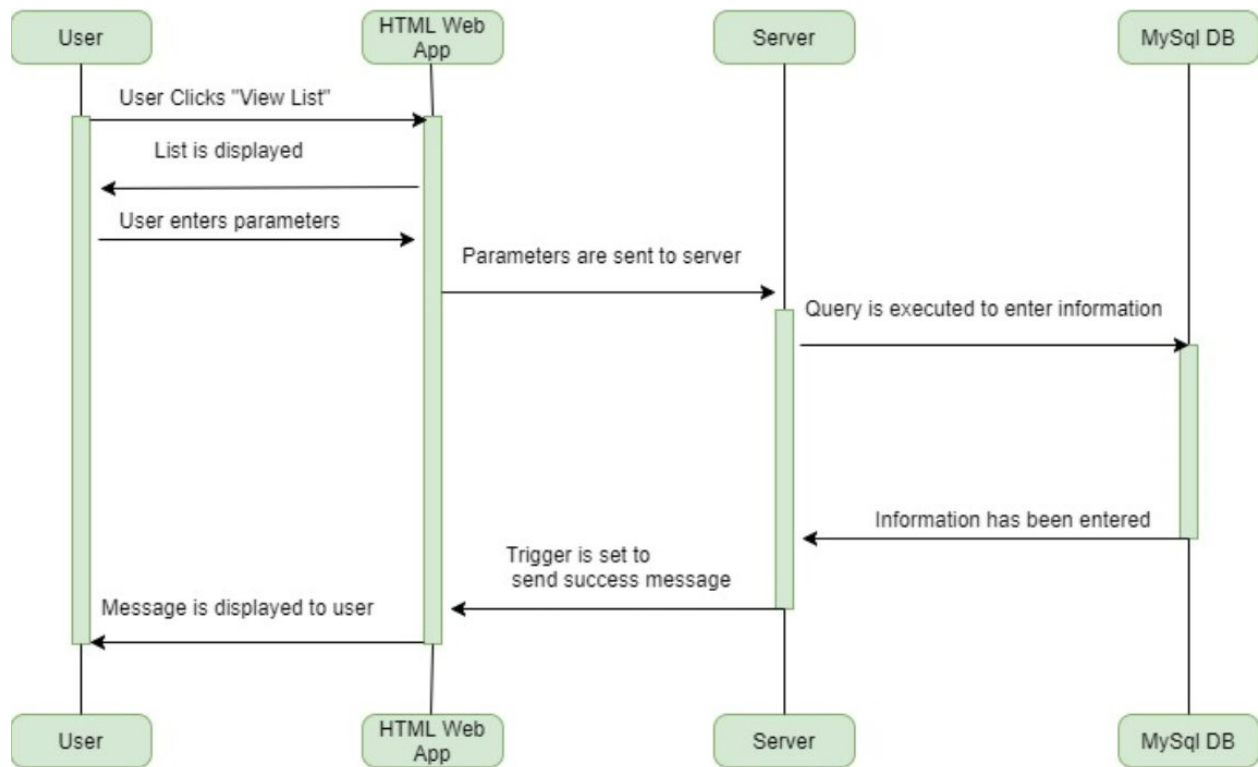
User

HTML Web App

Server

MySql DB

User Clicks "View List"

List is displayed

User enters parameters

Parameters are sent to server

Query is executed to enter information

Information has been entered

Trigger is set to send success message

Message is displayed to user

User

HTML Web App

Server

MySql DB